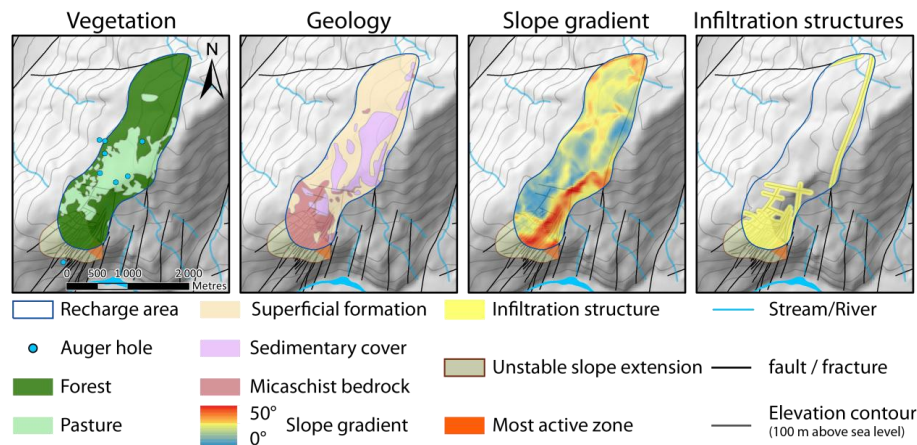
Vegetation

Geology

Slope gradient

Infiltration structures

N

0 500 1,000 2,000 Metres

Recharge area

Auger hole

Forest

Pasture

Superficial formation

Sedimentary cover

Micaschist bedrock

50°
0°
Slope gradient

Infiltration structure

Unstable slope extension

Most active zone

Stream/River

fault / fracture

Elevation contour
(100 m above sea level)